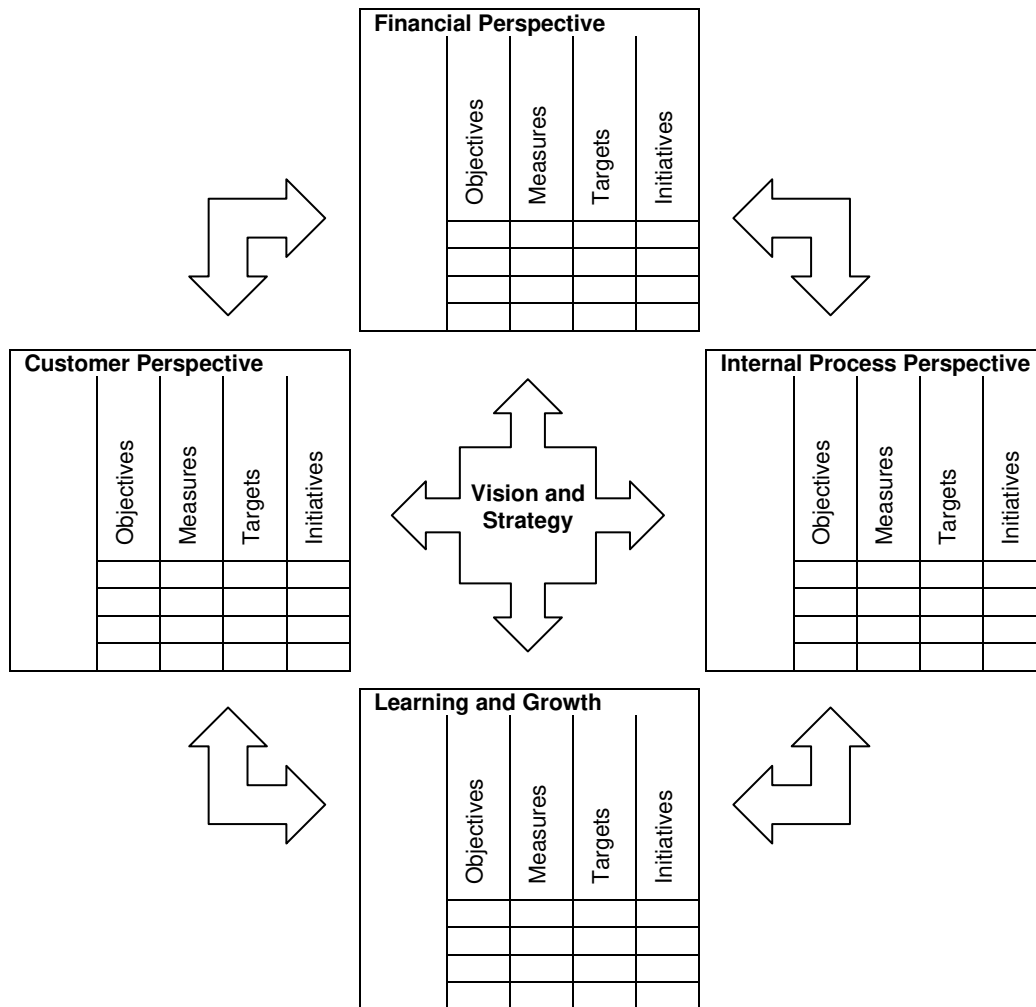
Financial Perspective

| Objectives | Measures | Targets | Initiatives |
|---|---|---|---|
| | | | |
| | | | |
| | | | |
| | | | |

Customer Perspective

| Objectives | Measures | Targets | Initiatives |
|---|---|---|---|
| | | | |
| | | | |
| | | | |
| | | | |

Vision and Strategy

Internal Process Perspective

| Objectives | Measures | Targets | Initiatives |
|---|---|---|---|
| | | | |
| | | | |
| | | | |
| | | | |

Learning and Growth

| Objectives | Measures | Targets | Initiatives |
|---|---|---|---|
| | | | |
| | | | |
| | | | |
| | | | |